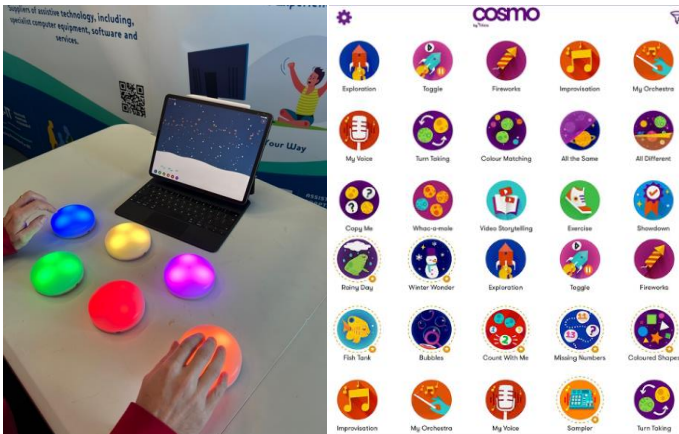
suppliers of assistive technology, including, specialist computer equipment, software and services.

Your Way

cosmo
by Filisia

Exploration
Toggle
Fireworks
Improvisation
My Orchestra
My Voice
Turn Taking
Colour Matching
All the Same
All Different
Copy Me
Whac-a-mole
Video Storytelling
Exercise
Showdown
Rainy Day
Winter Wonder
Exploration
Toggle
Fireworks
Fish Tank
Bubbles
Count With Me
Missing Numbers
Coloured Shapes
Improvisation
My Orchestra
My Voice
Sampler
Turn Taking